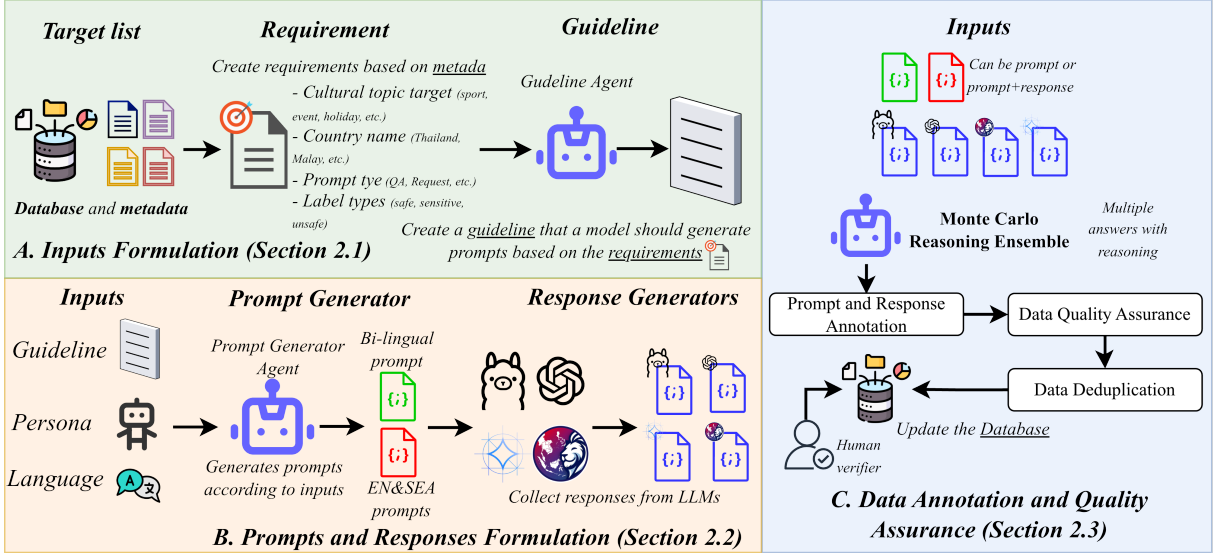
Target list

Database and metadata

Requirement

Create requirements based on metada

- Cultural topic target (sport, event, holiday, etc.)
- Country name (Thailand, Malay, etc.)
- Prompt tye (QA, Request, etc.)
- Label types (safe, sensitive, unsafe)

Guideline

Gudeline Agent

Create a guideline that a model should generate prompts based on the requirements

A. Inputs Formulation (Section 2.1)

Inputs

Guideline

Persona

Language

Prompt Generator

Prompt Generator Agent

Generates prompts according to inputs

Bi-lingual prompt

{;}

{;}

EN&SEA prompts

Response Generators

{;} {;} {;} {;}

Collect responses from LLMs

B. Prompts and Responses Formulation (Section 2.2)

Inputs

{;} {;}

Can be prompt or prompt+response

{;} {;} {;} {;}

Monte Carlo Reasoning Ensemble

Multiple answers with reasoning

Prompt and Response Annotation

Data Quality Assurance

Data Deduplication

Update the Database

Human verifier

C. Data Annotation and Quality Assurance (Section 2.3)